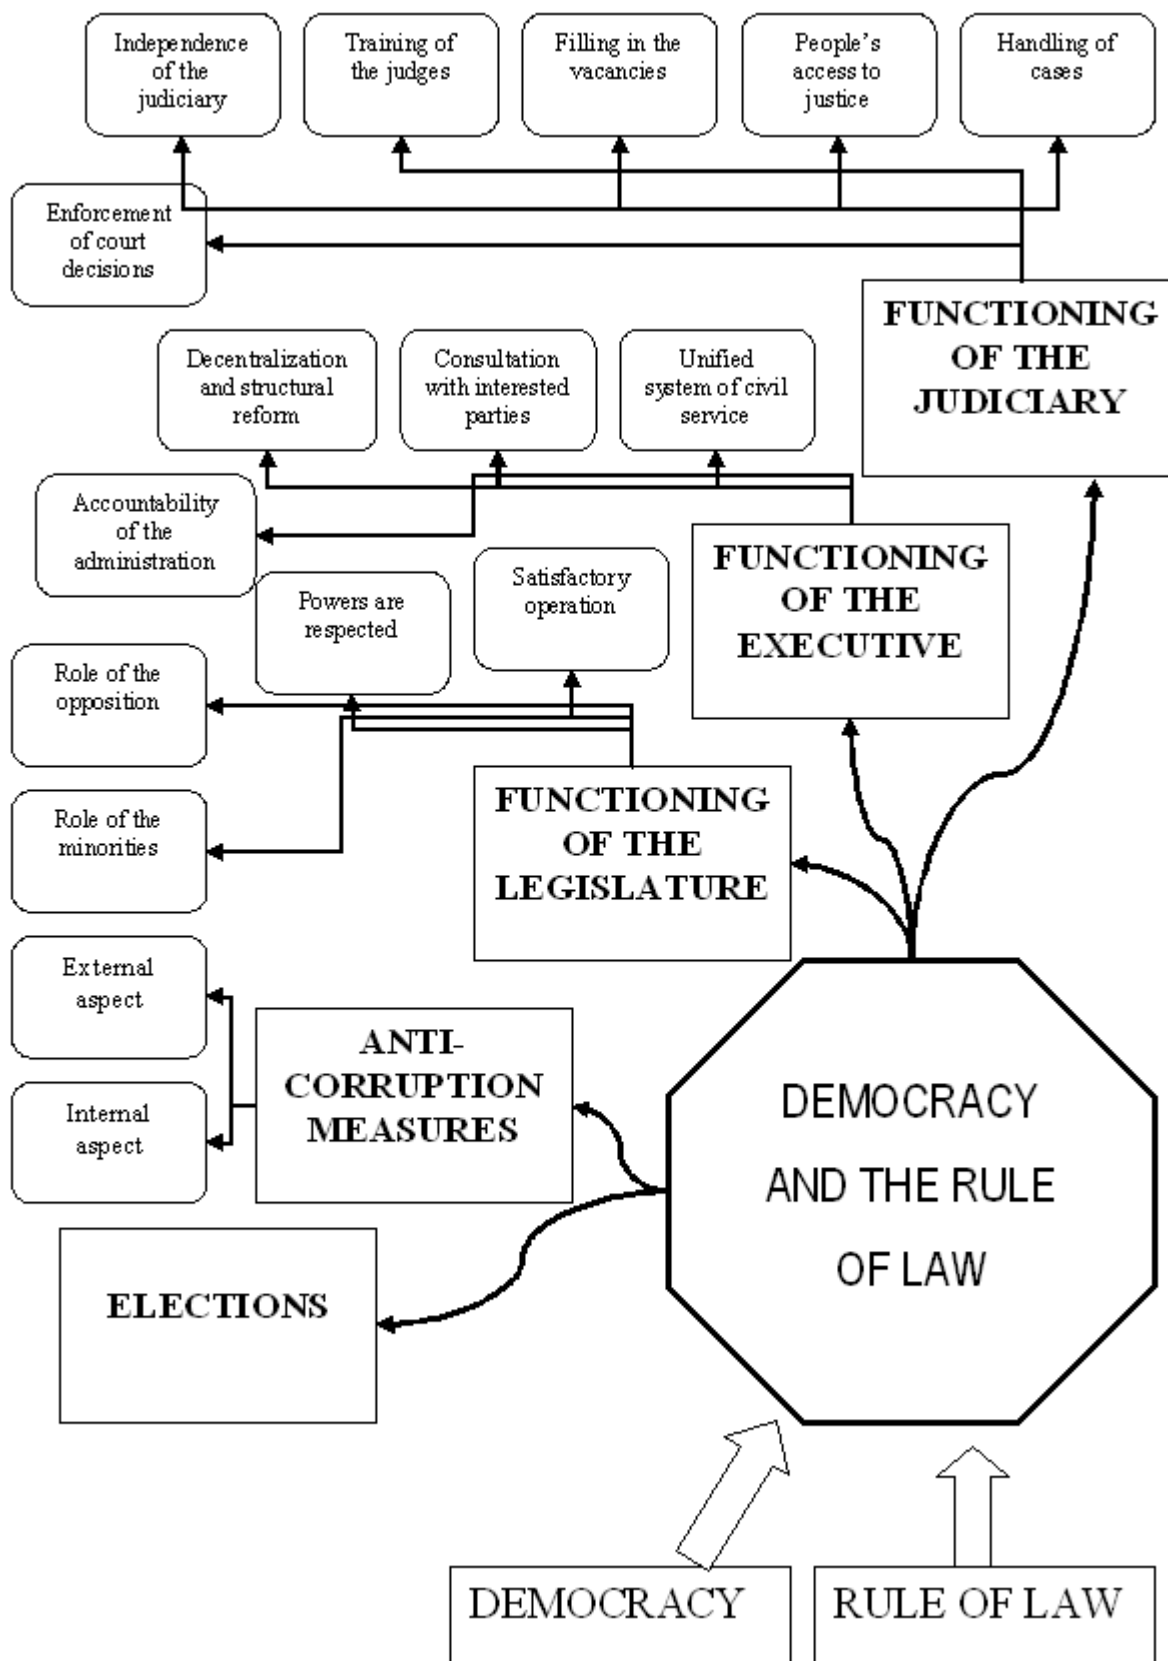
Independence of the judiciary

Training of the judges

Filling in the vacancies

People's access to justice

Handling of cases

Enforcement of court decisions

FUNCTIONING OF THE JUDICIARY

Decentralization and structural reform

Consultation with interested parties

Unified system of civil service

Accountability of the administration

FUNCTIONING OF THE EXECUTIVE

Powers are respected

Satisfactory operation

Role of the opposition

Role of the minorities

FUNCTIONING OF THE LEGISLATURE

External aspect

Internal aspect

ANTI-CORRUPTION MEASURES

DEMOCRACY AND THE RULE OF LAW

ELECTIONS

DEMOCRACY

RULE OF LAW